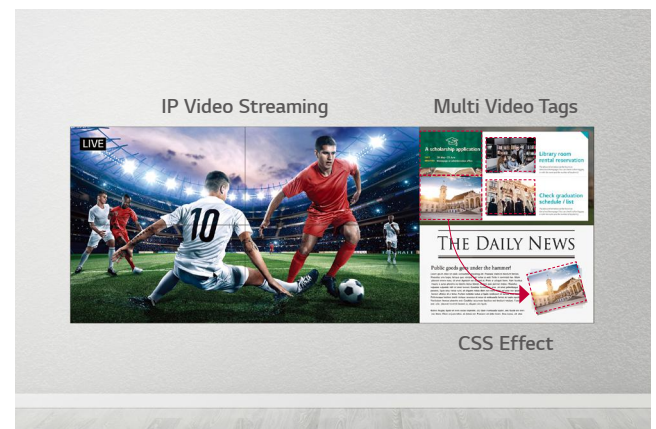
IP Video Streaming

Multi Video Tags

LIVE

10

A scholarship application

Library room rental reservation

Check graduation schedule / list

THE DAILY NEWS

Public goods give under the hammer!

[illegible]

CSS Effect